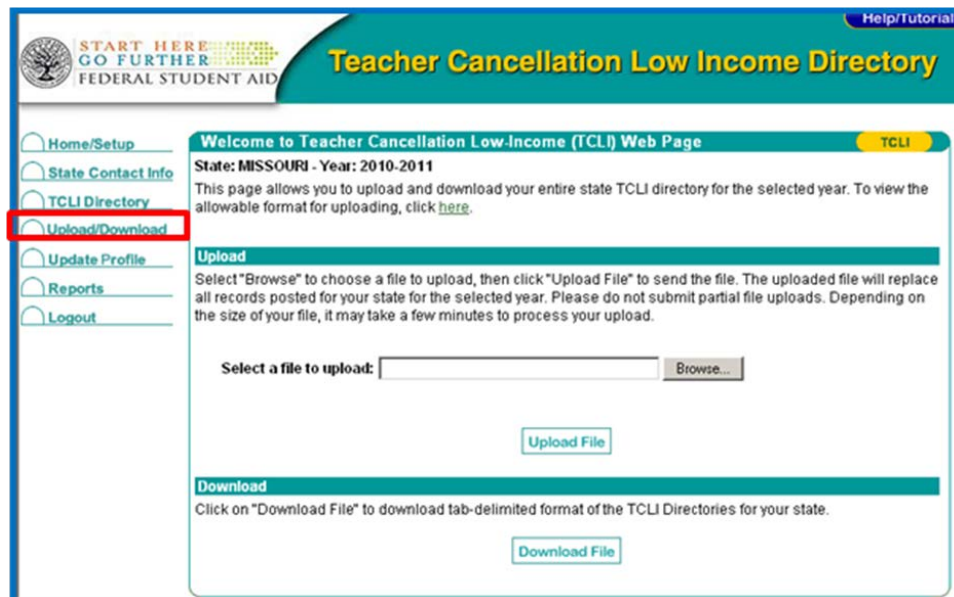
Help/Tutorial

START HERE
GO FURTHER
FEDERAL STUDENT AID

Teacher Cancellation Low Income Directory

Home/Setup
State Contact Info
TCLI Directory
Upload/Download
Update Profile
Reports
Logout

Welcome to Teacher Cancellation Low-Income (TCLI) Web Page
TCLI

State: MISSOURI - Year: 2010-2011

This page allows you to upload and download your entire state TCLI directory for the selected year. To view the allowable format for uploading, click here.

Upload

Select "Browse" to choose a file to upload, then click "Upload File" to send the file. The uploaded file will replace all records posted for your state for the selected year. Please do not submit partial file uploads. Depending on the size of your file, it may take a few minutes to process your upload.

Select a file to upload:
Browse...

Upload File

Download

Click on "Download File" to download tab-delimited format of the TCLI Directories for your state.

Download File